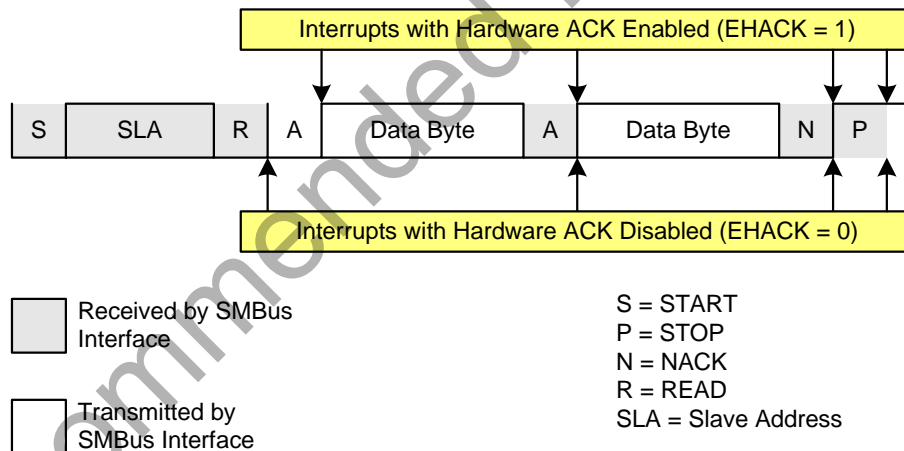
Interrupts with Hardware ACK Enabled (EHACK = 1)

| S | SLA | R | A | Data Byte | A | Data Byte | N | P |
|---|---|---|---|---|---|---|---|---|

Interrupts with Hardware ACK Disabled (EHACK = 0)

Received by SMBus Interface

Transmitted by SMBus Interface

S = START
P = STOP
N = NACK
R = READ
SLA = Slave Address

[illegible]ommended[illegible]